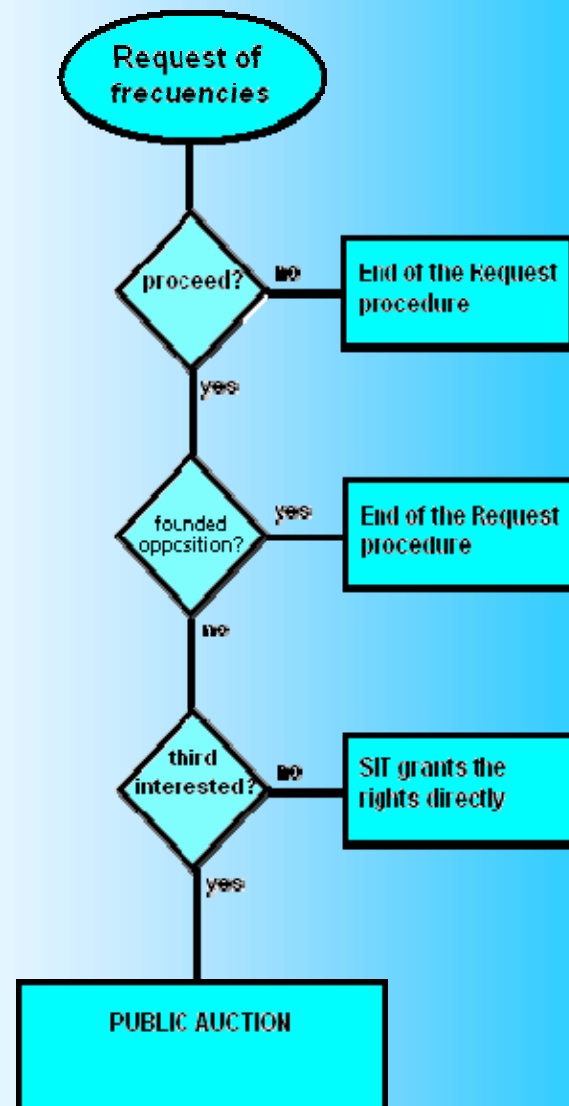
Request of frecuencies

proceed?

no

End of the Request procedure

yes

founded oppcsition?

yes

End of the Request procedure

no

third interested?

no

SIT grants the rights directly

yes

PUBLIC AUCTION